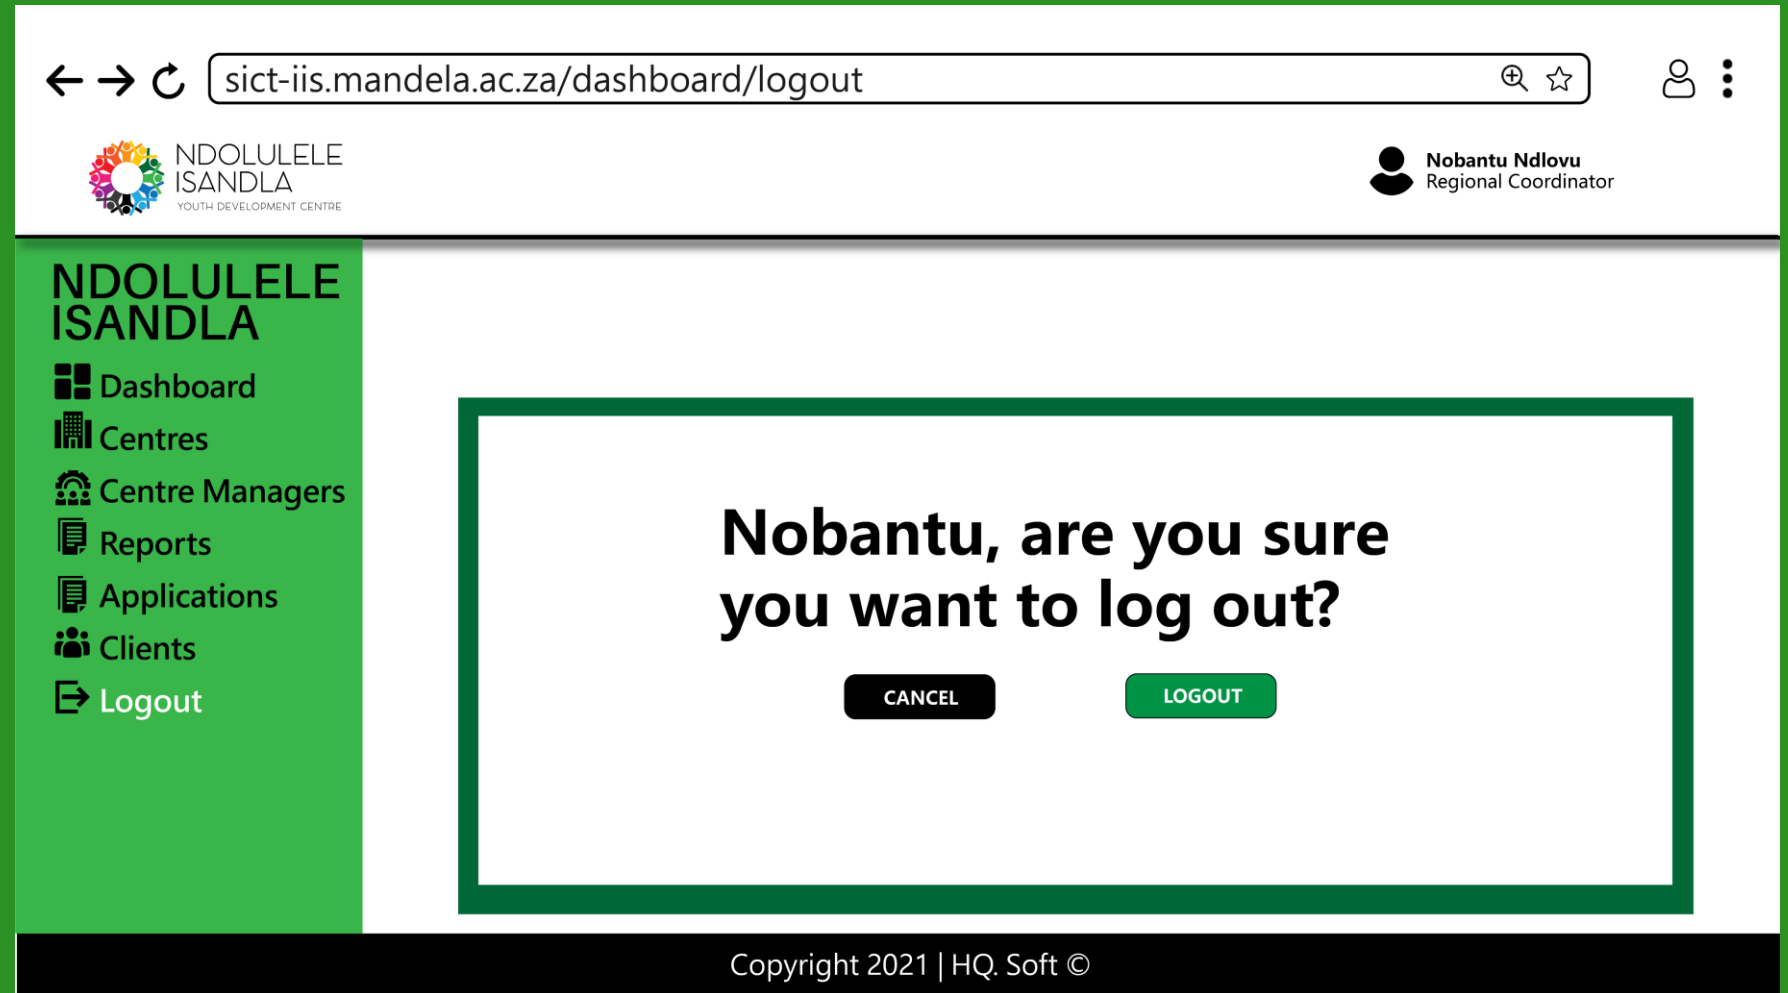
sict-iis.mandela.ac.za/dashboard/logout

NDOLULELE ISANDLA
YOUTH DEVELOPMENT CENTRE

Nobantu Ndlovu
Regional Coordinator

NDOLULELE ISANDLA

Dashboard
Centres
Centre Managers
Reports
Applications
Clients
Logout

Nobantu, are you sure you want to log out?

CANCEL
LOGOUT

Copyright 2021 | HQ. Soft ©